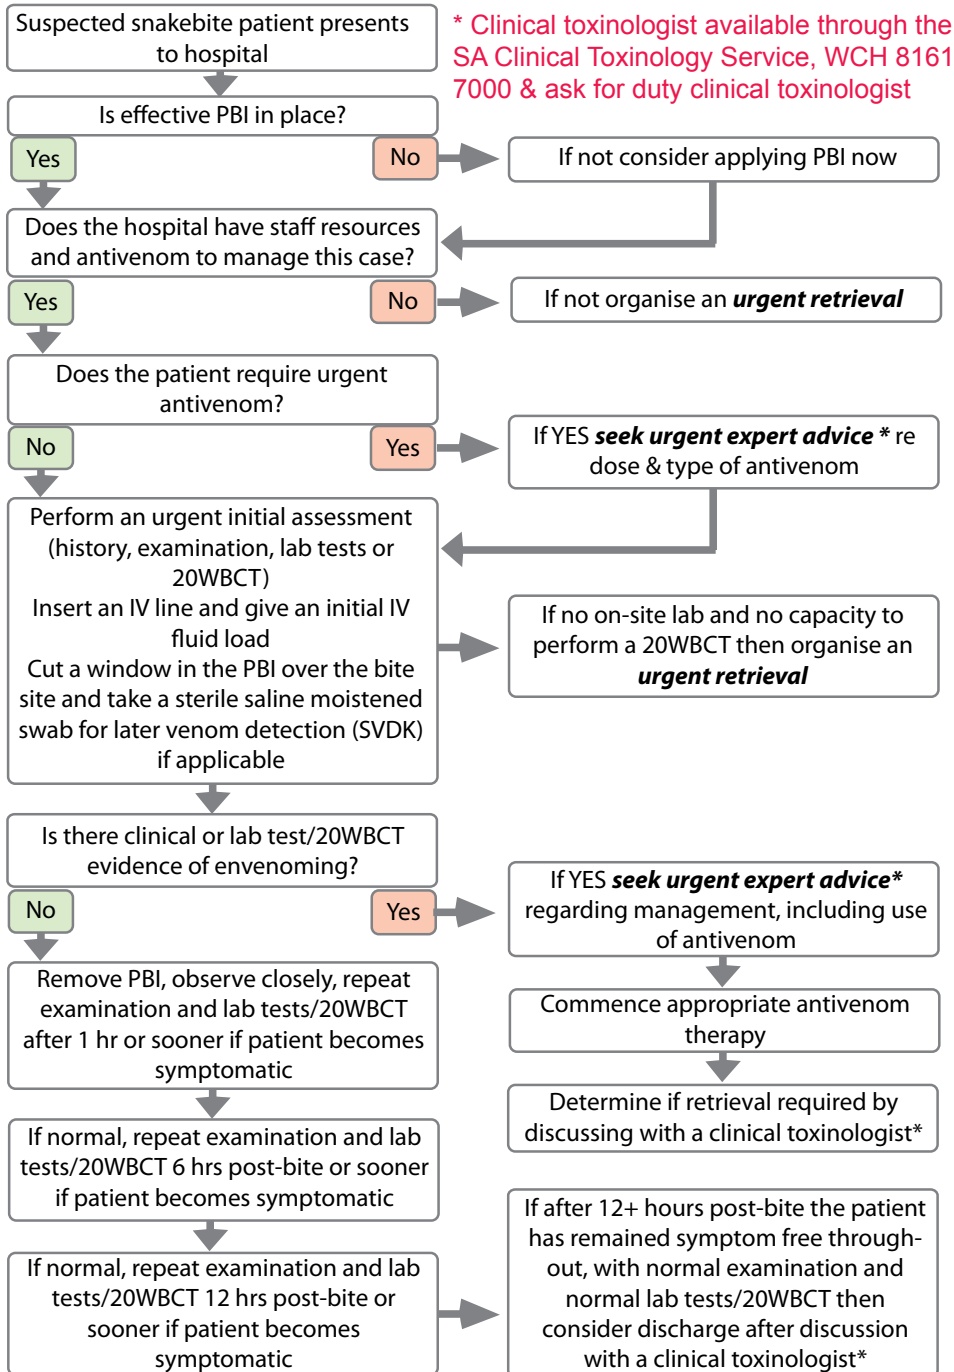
Suspected snakebite patient presents to hospital

* Clinical toxinologist available through the SA Clinical Toxinology Service, WCH 8161 7000 & ask for duty clinical toxinologist

Is effective PBI in place?

Yes

No

If not consider applying PBI now

Does the hospital have staff resources and antivenom to manage this case?

Yes

No

If not organise an ***urgent retrieval***

Does the patient require urgent antivenom?

No

Yes

If YES ***seek urgent expert advice**** re dose & type of antivenom

Perform an urgent initial assessment (history, examination, lab tests or 20WBCT)
Insert an IV line and give an initial IV fluid load
Cut a window in the PBI over the bite site and take a sterile saline moistened swab for later venom detection (SVDK) if applicable

If no on-site lab and no capacity to perform a 20WBCT then organise an ***urgent retrieval***

Is there clinical or lab test/20WBCT evidence of envenoming?

No

Yes

If YES ***seek urgent expert advice**** regarding management, including use of antivenom

Remove PBI, observe closely, repeat examination and lab tests/20WBCT after 1 hr or sooner if patient becomes symptomatic

Commence appropriate antivenom therapy

Determine if retrieval required by discussing with a clinical toxinologist*

If normal, repeat examination and lab tests/20WBCT 6 hrs post-bite or sooner if patient becomes symptomatic

If normal, repeat examination and lab tests/20WBCT 12 hrs post-bite or sooner if patient becomes symptomatic

If after 12+ hours post-bite the patient has remained symptom free throughout, with normal examination and normal lab tests/20WBCT then consider discharge after discussion with a clinical toxinologist*